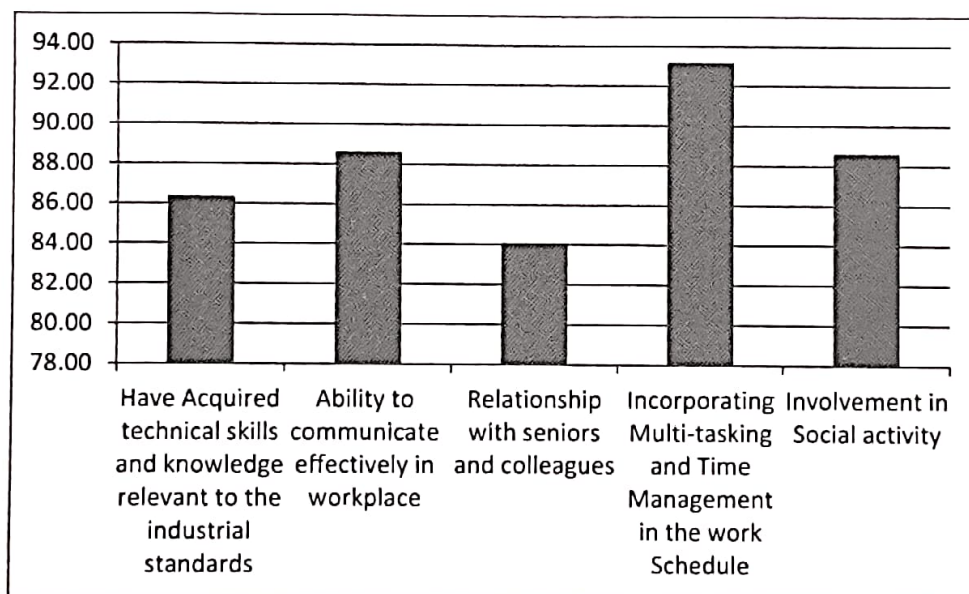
94.00
92.00
90.00
88.00
86.00
84.00
82.00
80.00
78.00

Have Acquired technical skills and knowledge relevant to the industrial standards

Ability to communicate effectively in workplace

Relationship with seniors and colleagues

Incorporating Multi-tasking and Time Management in the work Schedule

Involvement in Social activity